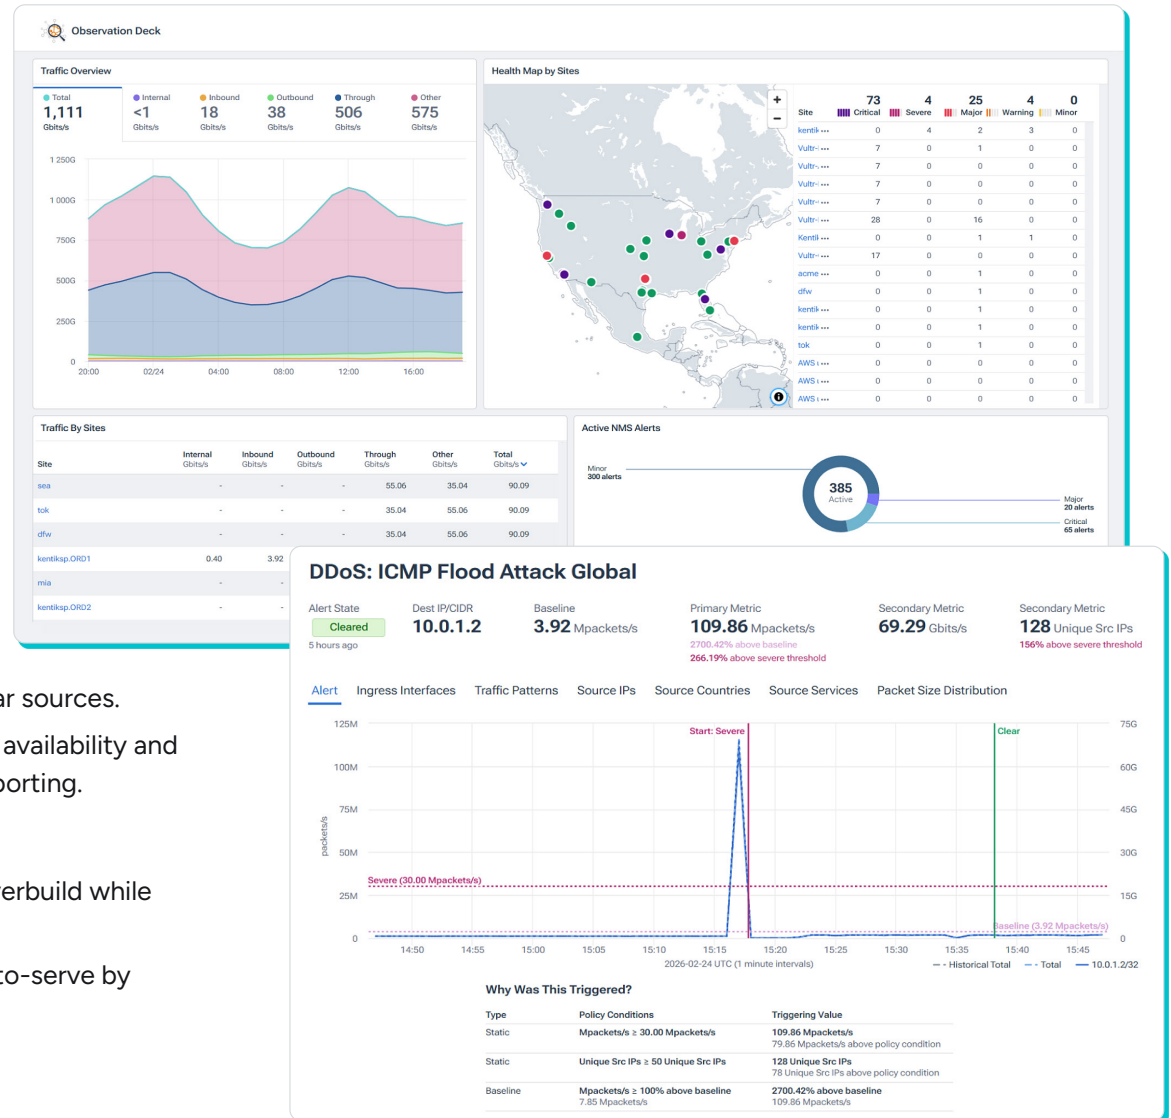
Observation Deck

Traffic Overview

| Total | Internal | Inbound | Outbound | Through | Other |
|---|---|---|---|---|---|
| 1,111 Gbits/s | <1 Gbits/s | 18 Gbits/s | 38 Gbits/s | 506 Gbits/s | 575 Gbits/s |

1 250G
1 000G
750G
500G
250G
0
20:00 02/24 04:00 08:00 12:00 16:00

Health Map by Sites

| Site | 73 Critical | 4 Severe | 25 Major | 4 Warning | 0 Minor |
|---|---|---|---|---|---|
| kentik ··· | 0 | 4 | 2 | 3 | 0 |
| Vultr-··· | 7 | 0 | 1 | 0 | 0 |
| Vultr-··· | 7 | 0 | 0 | 0 | 0 |
| Vultr-··· | 7 | 0 | 0 | 0 | 0 |
| Vultr-··· | 7 | 0 | 0 | 0 | 0 |
| Vultr-··· | 28 | 0 | 16 | 0 | 0 |
| Kentik ··· | 0 | 0 | 1 | 1 | 0 |
| Vultr-··· | 17 | 0 | 0 | 0 | 0 |
| acme ··· | 0 | 0 | 1 | 0 | 0 |
| dfw | 0 | 0 | 1 | 0 | 0 |
| kentik ··· | 0 | 0 | 1 | 0 | 0 |
| kentik ··· | 0 | 0 | 1 | 0 | 0 |
| tok | 0 | 0 | 1 | 0 | 0 |
| AWS ··· | 0 | 0 | 0 | 0 | 0 |
| AWS ··· | 0 | 0 | 0 | 0 | 0 |
| AWS ··· | 0 | 0 | 0 | 0 | 0 |

Traffic By Sites

| Site | Internal Gbits/s | Inbound Gbits/s | Outbound Gbits/s | Through Gbits/s | Other Gbits/s | Total Gbits/s |
|---|---|---|---|---|---|---|
| sea | - | - | - | 55.06 | 35.04 | 90.09 |
| tok | - | - | - | 35.04 | 55.06 | 90.09 |
| dfw | - | - | - | 35.04 | 55.06 | 90.09 |
| kentiksp.ORD1 | 0.40 | 3.92 | | | | |
| mia | - | - | | | | |
| kentiksp.ORD2 | - | - | | | | |

Active NMS Alerts

Minor 300 alerts
385 Active
Major 20 alerts
Critical 65 alerts

ar sources.
availability and
porting.
erbuild while
to-serve by

DDoS: ICMP Flood Attack Global

Alert State Cleared 5 hours ago
Dest IP/CIDR 10.0.1.2
Baseline 3.92 Mpackets/s
Primary Metric 109.86 Mpackets/s
2700.42% above baseline
266.19% above severe threshold
Secondary Metric 69.29 Gbits/s
Secondary Metric 128 Unique Src IPs
156% above severe threshold

Alert Ingress Interfaces Traffic Patterns Source IPs Source Countries Source Services Packet Size Distribution

125M 100M 75M 50M 25M 0
packets/s
75G 60G 45G 30G 15G 0
Start: Severe
Clear
Severe (30.00 Mpackets/s)
Baseline (3.92 Mpackets/s)
14:50 14:55 15:00 15:05 15:10 15:15 15:20 15:25 15:30 15:35 15:40 15:45
2026-02-24 UTC (1 minute intervals)
Historical Total Total 10.0.1.2/32

Why Was This Triggered?

| Type | Policy Conditions | Triggering Value |
|---|---|---|
| Static | Mpackets/s ≥ 30.00 Mpackets/s | 109.86 Mpackets/s 79.86 Mpackets/s above policy condition |
| Static | Unique Src IPs ≥ 50 Unique Src IPs | 128 Unique Src IPs 78 Unique Src IPs above policy condition |
| Baseline | Mpackets/s ≥ 100% above baseline 7.85 Mpackets/s | 2700.42% above baseline 109.86 Mpackets/s |